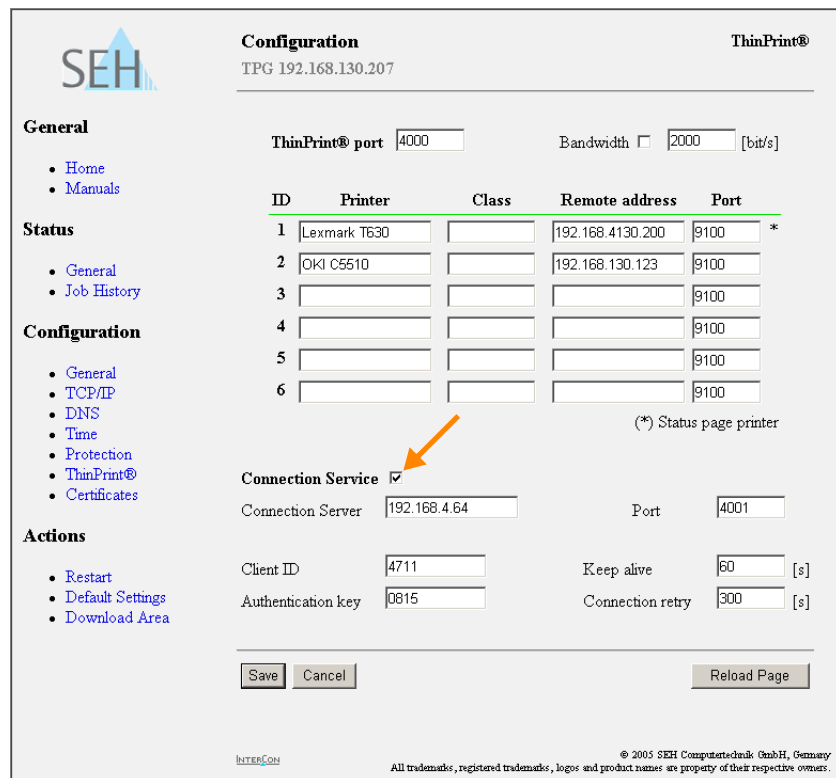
SEH

Configuration
TPG 192.168.130.207

ThinPrint®

General

- Home
- Manuals

Status

- General
- Job History

Configuration

- General
- TCP/IP
- DNS
- Time
- Protection
- ThinPrint®
- Certificates

Actions

- Restart
- Default Settings
- Download Area

ThinPrint® port 4000

Bandwidth ☐ 2000 [bit/s]

| ID | Printer | Class | Remote address | Port | |
|---|---|---|---|---|---|
| 1 | Lexmark T630 | | 192.168.4130.200 | 9100 | * |
| 2 | OKI C5510 | | 192.168.130.123 | 9100 | |
| 3 | | | | 9100 | |
| 4 | | | | 9100 | |
| 5 | | | | 9100 | |
| 6 | | | | 9100 | |

(*) Status page printer

Connection Service ☑

Connection Server 192.168.4.64

Port 4001

Client ID 4711

Keep alive 60 [s]

Authentication key 0815

Connection retry 300 [s]

Save Cancel

Reload Page

INTERCON

© 2005 SEH Computertechnik GmbH, Germany
All trademarks, registered trademarks, logos and product names are property of their respective owners.